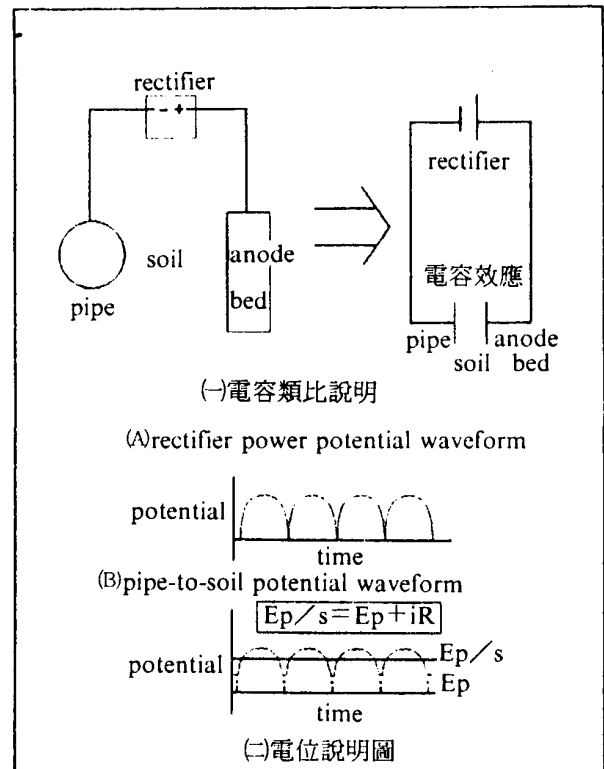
rectifier

- +

soil

anode bed

pipe

rectifier

電容效應

pipe

soil

anode bed

(一)電容類比說明

(A)rectifier power potential waveform

potential

time

(B)pipe-to-soil potential waveform

Ep/s=Ep+iR

potential

Ep/s

Ep

time

(二)電位說明圖